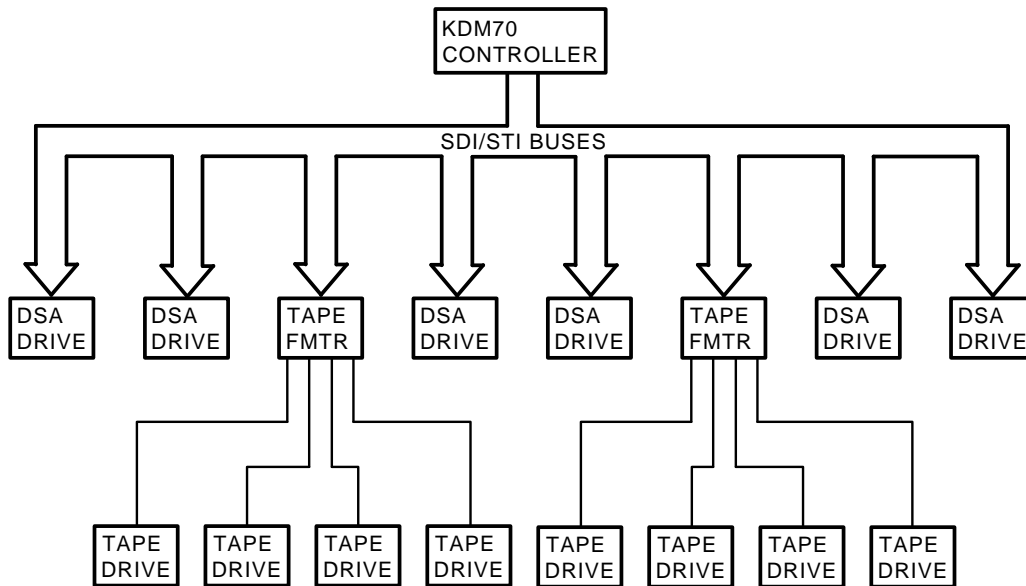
KDM70
CONTROLLER

SDI/STI BUSES

DSA
DRIVE

DSA
DRIVE

TAPE
FMTR

DSA
DRIVE

DSA
DRIVE

TAPE
FMTR

DSA
DRIVE

DSA
DRIVE

TAPE
DRIVE

TAPE
DRIVE

TAPE
DRIVE

TAPE
DRIVE

TAPE
DRIVE

TAPE
DRIVE

TAPE
DRIVE

TAPE
DRIVE